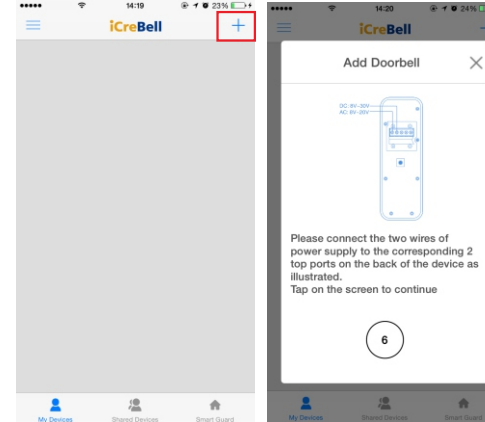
14:19 23%

iCreBell

+

My Devices Shared Devices Smart Guard

14:20 24%

iCreBell

Add Doorbell

DC: 8V~30V
AC: 8V~20V

Please connect the two wires of power supply to the corresponding 2 top ports on the back of the device as illustrated.
Tap on the screen to continue

6

My Devices Shared Devices Smart Guard